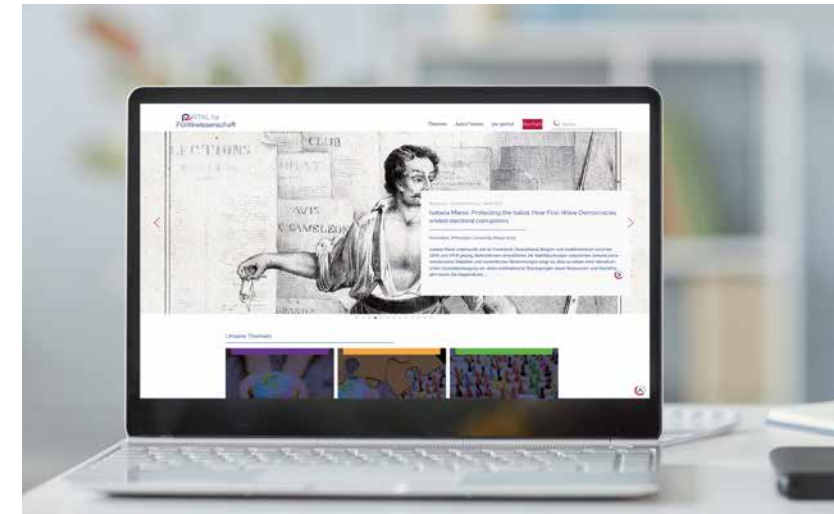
PORTAL für Politikwissenschaft

Themen Autor*innen pw-portal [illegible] Suche

LECTIONS CLUB AVIS CAMELEON

Isabela Mares: Protecting the ballot. How First-Wave Democracies ended electoral corruption

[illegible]

Unsere Themen